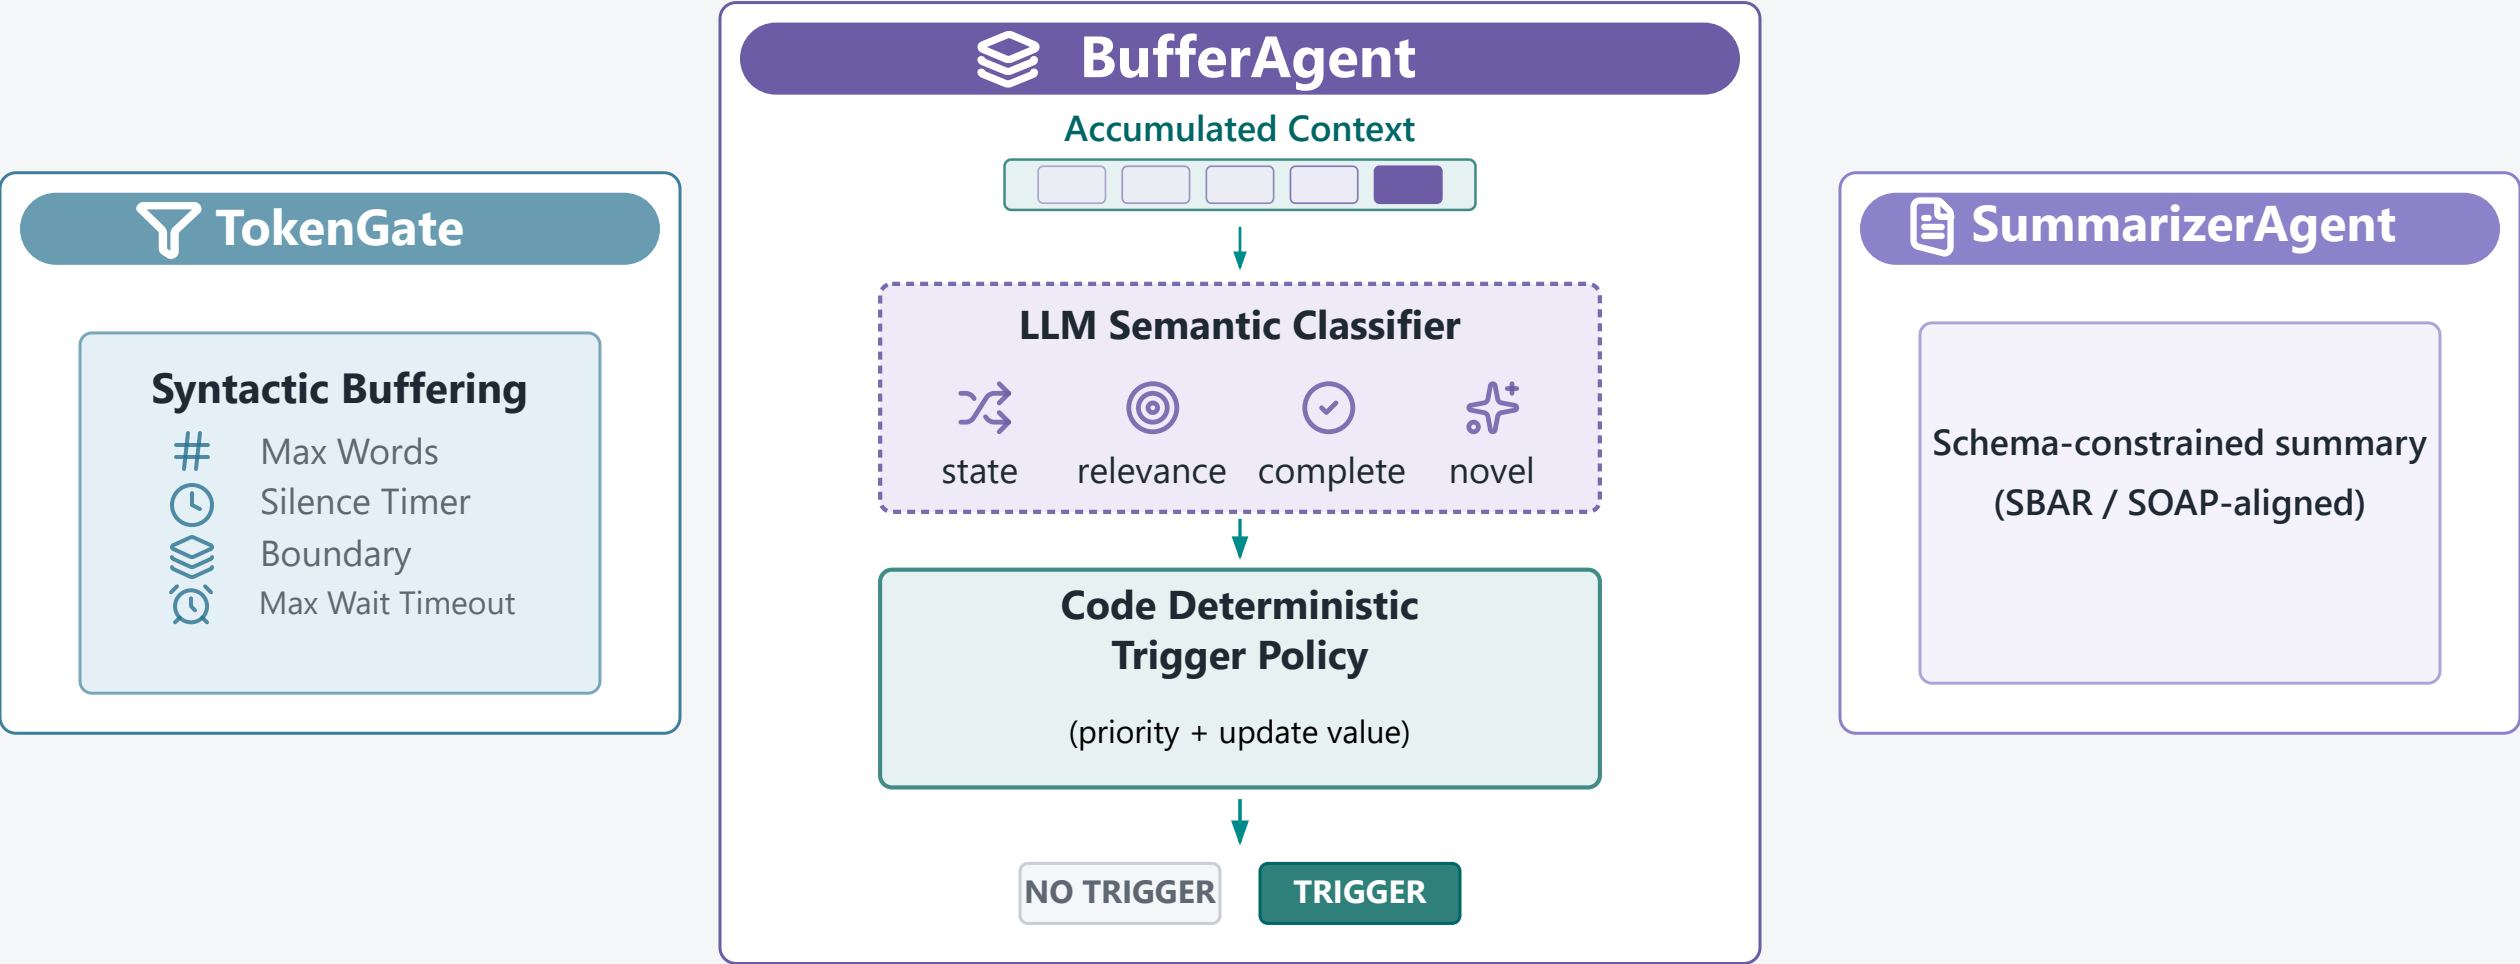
TokenGate

Syntactic Buffering

# Max Words

Silence Timer

Boundary

Max Wait Timeout

BufferAgent

Accumulated Context

LLM Semantic Classifier

state relevance complete novel

Code Deterministic Trigger Policy

(priority + update value)

NO TRIGGER TRIGGER

SummarizerAgent

Schema-constrained summary (SBAR / SOAP-aligned)